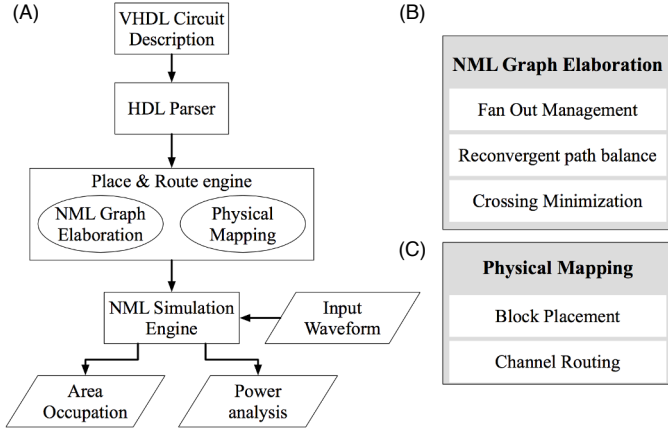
(A)

VHDL Circuit Description

HDL Parser

Place & Route engine

NML Graph Elaboration

Physical Mapping

NML Simulation Engine

Input Waveform

Area Occupation

Power analysis

(B)

NML Graph Elaboration

Fan Out Management

Reconvergent path balance

Crossing Minimization

(C)

Physical Mapping

Block Placement

Channel Routing